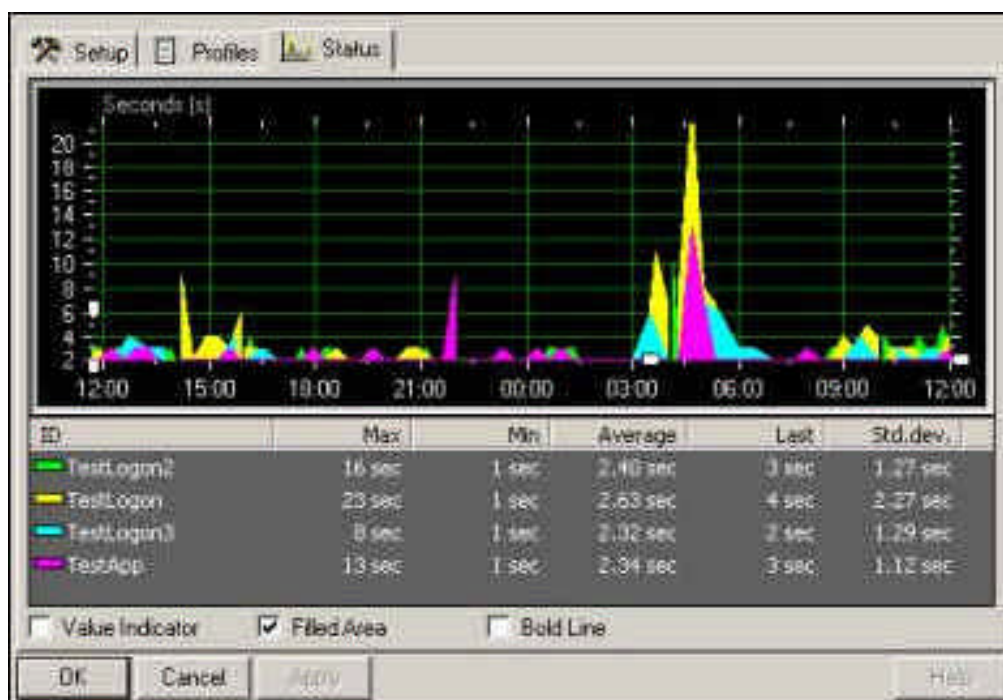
Setup | Profiles | Status

Seconds [s]

20
18
16
14
12
10
8
6
4
2

12:00 15:00 18:00 21:00 00:00 03:00 06:00 09:00 12:00

| ID | Max | Min | Average | Last | Std.dev. |
|---|---|---|---|---|---|
| TestLogon2 | 16 sec | 1 sec | 2.40 sec | 3 sec | 1.27 sec |
| TestLogon | 23 sec | 1 sec | 2.63 sec | 4 sec | 2.27 sec |
| TestLogon3 | 8 sec | 1 sec | 2.32 sec | 2 sec | 1.29 sec |
| TestApp | 13 sec | 1 sec | 2.34 sec | 3 sec | 1.12 sec |

Value Indicator
Filled Area
Bold Line

OK Cancel Apply Help